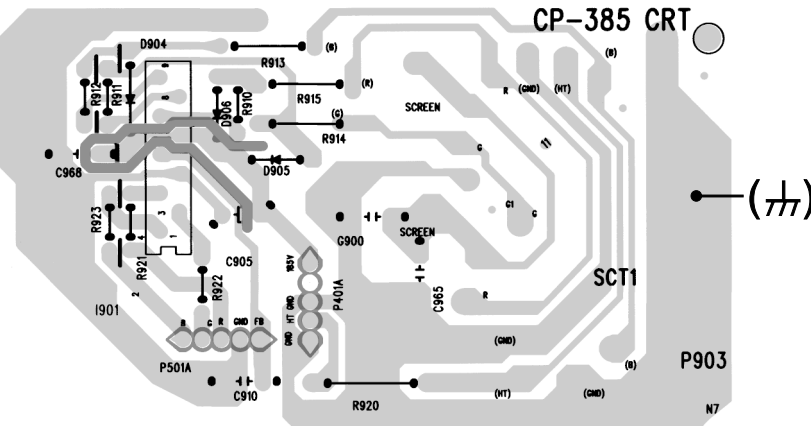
CP-385 CRT
D904
R913
(B)
R912
R911
D906
R910
R915
(R)
SCREEN
R
(GND)
(HT)
(B)
(G)
R914
G
C968
D905
R923
3
2
1
G900
SCREEN
G1
G
R921
2
C905
185V
GND
HT
GND
P401A
C965
R
SCT1
I901
R922
B
G
R
GND
FB
(GND)
P501A
(B)
P903
C910
R920
(HT)
(GND)
N7